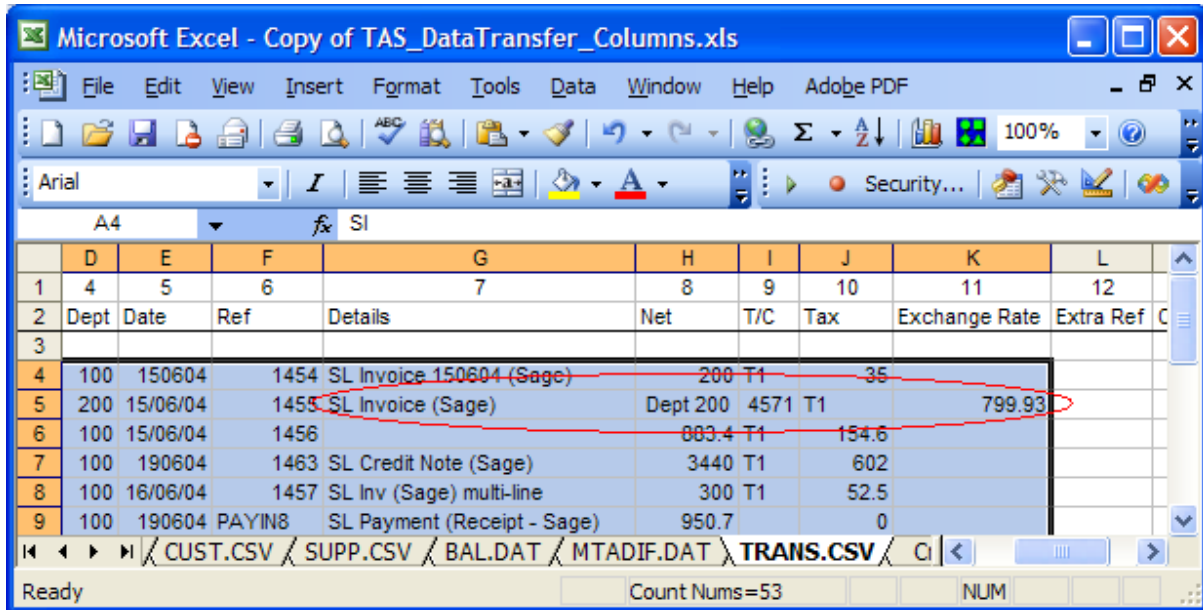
Microsoft Excel - Copy of TAS_DataTransfer_Columns.xls

File Edit View Insert Format Tools Data Window Help Adobe PDF

100%

Arial

Security...

A4 $f_x$ SI

| | D | E | F | G | H | I | J | K | L |
|---|---|---|---|---|---|---|---|---|---|
| 1 | 4 | 5 | 6 | 7 | 8 | 9 | 10 | 11 | 12 |
| 2 | Dept | Date | Ref | Details | Net | T/C | Tax | Exchange Rate | Extra Ref |
| 3 | | | | | | | | | |
| 4 | 100 | 150604 | 1454 | SL Invoice 150604 (Sage) | 200 | T1 | 35 | | |
| 5 | 200 | 15/06/04 | 1455 | SL Invoice (Sage) | Dept 200 | 4571 | T1 | 799.93 | |
| 6 | 100 | 15/06/04 | 1456 | | 883.4 | T1 | 154.6 | | |
| 7 | 100 | 190604 | 1463 | SL Credit Note (Sage) | 3440 | T1 | 602 | | |
| 8 | 100 | 16/06/04 | 1457 | SL Inv (Sage) multi-line | 300 | T1 | 52.5 | | |
| 9 | 100 | 190604 | PAYIN8 | SL Payment (Receipt - Sage) | 950.7 | | 0 | | |

CUST.CSV SUPP.CSV BAL.DAT MTADIF.DAT TRANS.CSV

Ready Count Nums=53 NUM